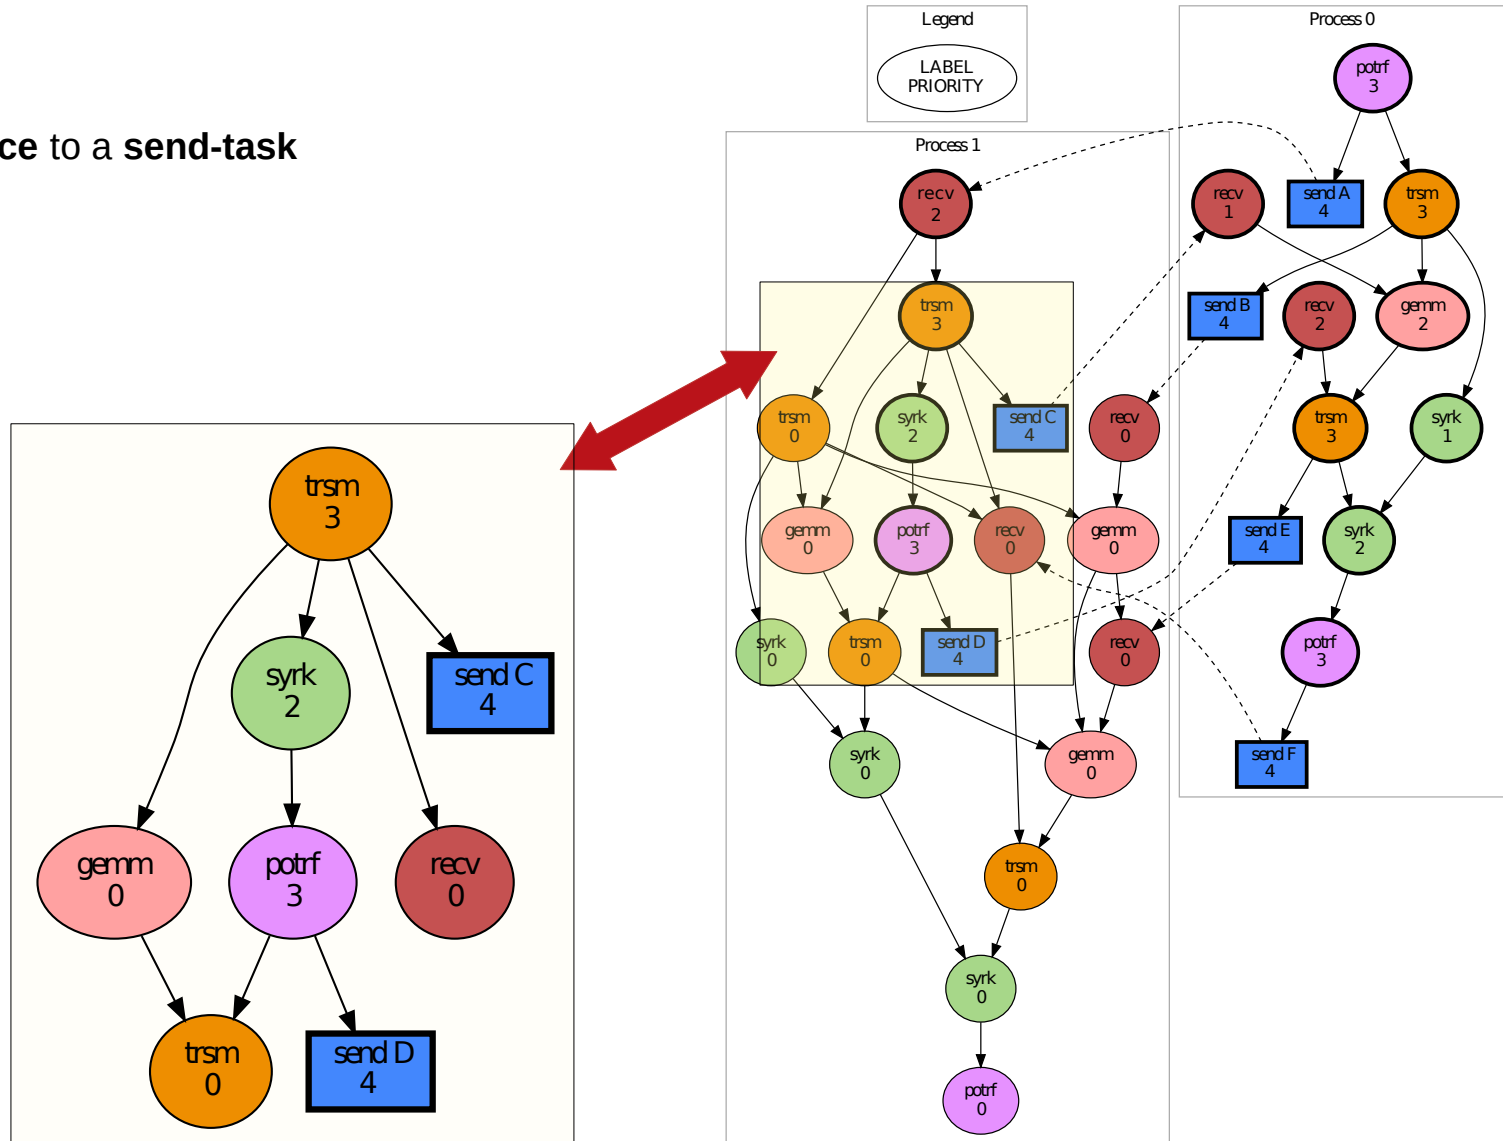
ce to a **send-task**

Legend
LABEL
PRIORITY

Process 0
potrf 3
recv 1
send A 4
trsm 3
send B 4
recv 2
gemm 2
trsm 3
syrk 1
send E 4
syrk 2
potrf 3
send F 4

Process 1
recv 2
trsm 3
trsm 0
syrk 2
send C 4
recv 0
gemm 0
potrf 3
recv 0
gemm 0
syrk 0
trsm 0
send D 4
recv 0
syrk 0
gemm 0
trsm 0
syrk 0
potrf 0

trsm 3
syrk 2
send C 4
gemm 0
potrf 3
recv 0
trsm 0
send D 4